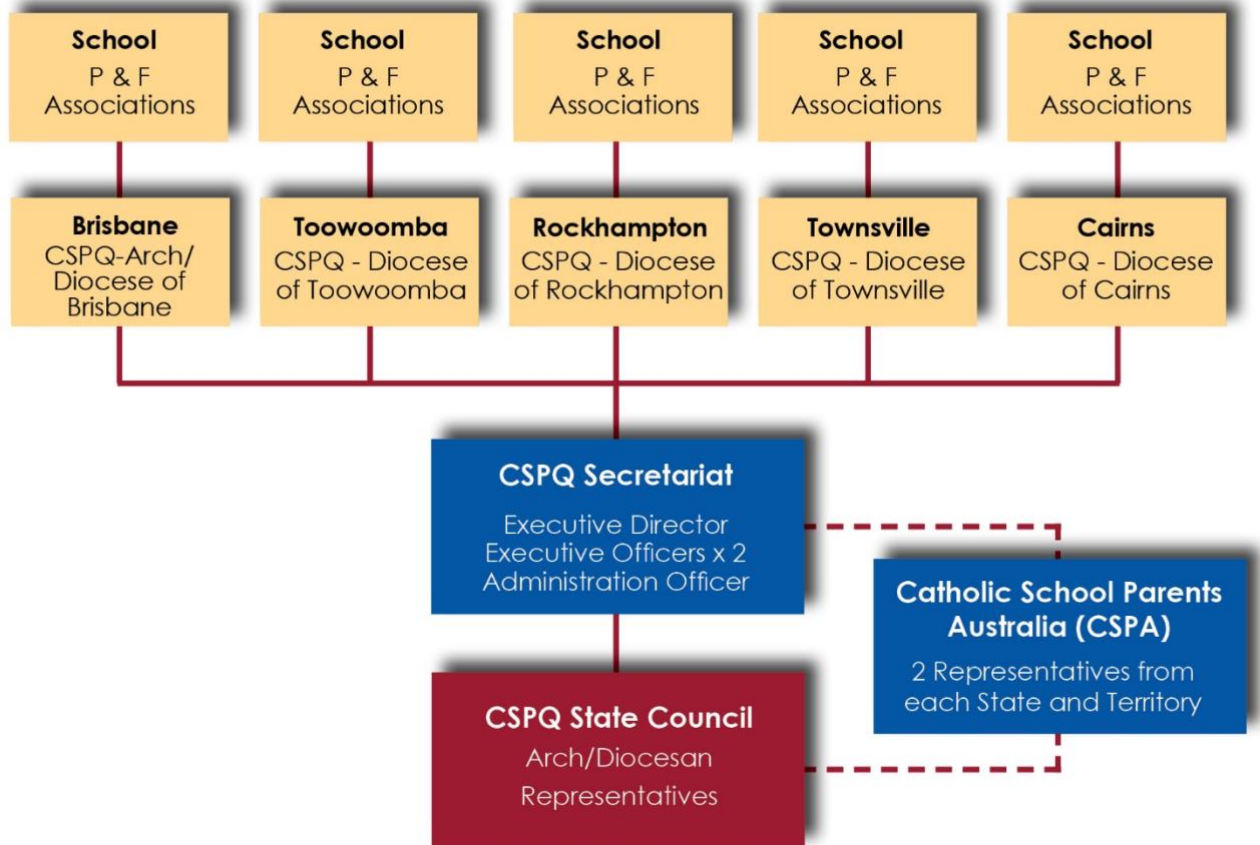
School
P & F
Associations

School
P & F
Associations

School
P & F
Associations

School
P & F
Associations

School
P & F
Associations

Brisbane
CSPQ-Arch/
Diocese of
Brisbane

Toowoomba
CSPQ - Diocese
of Toowoomba

Rockhampton
CSPQ - Diocese
of Rockhampton

Townsville
CSPQ - Diocese
of Townsville

Cairns
CSPQ - Diocese
of Cairns

CSPQ Secretariat
Executive Director
Executive Officers x 2
Administration Officer

Catholic School Parents
Australia (CSPA)
2 Representatives from
each State and Territory

CSPQ State Council
Arch/Diocesan
Representatives